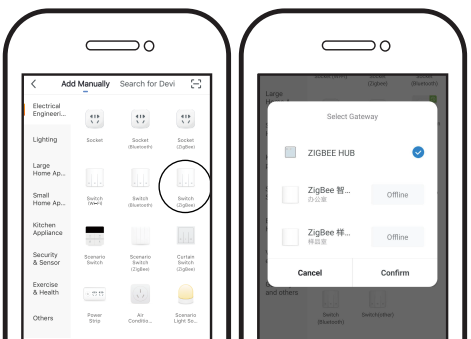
Add Manually Search for Devi

Electrical Engineeri...

Lighting

Large Home Ap...

Small Home Ap...

Kitchen Appliance

Security & Sensor

Exercise & Health

Others

Socket

Socket (Bluetooth)

Socket (Zigbee)

Switch (Wi-Fi)

Switch (Bluetooth)

Switch (Zigbee)

Scenario Switch

Scenario Switch (Zigbee)

Curtain Switch (Zigbee)

Power Strip

Air Conditio...

Scenario Light So...

Large

Select Gateway

ZIGBEE HUB

ZigBee 智...
办公室

Offline

ZigBee 样...
样品室

Offline

Cancel

Confirm

and others

Switch (Bluetooth)

Switch(other)